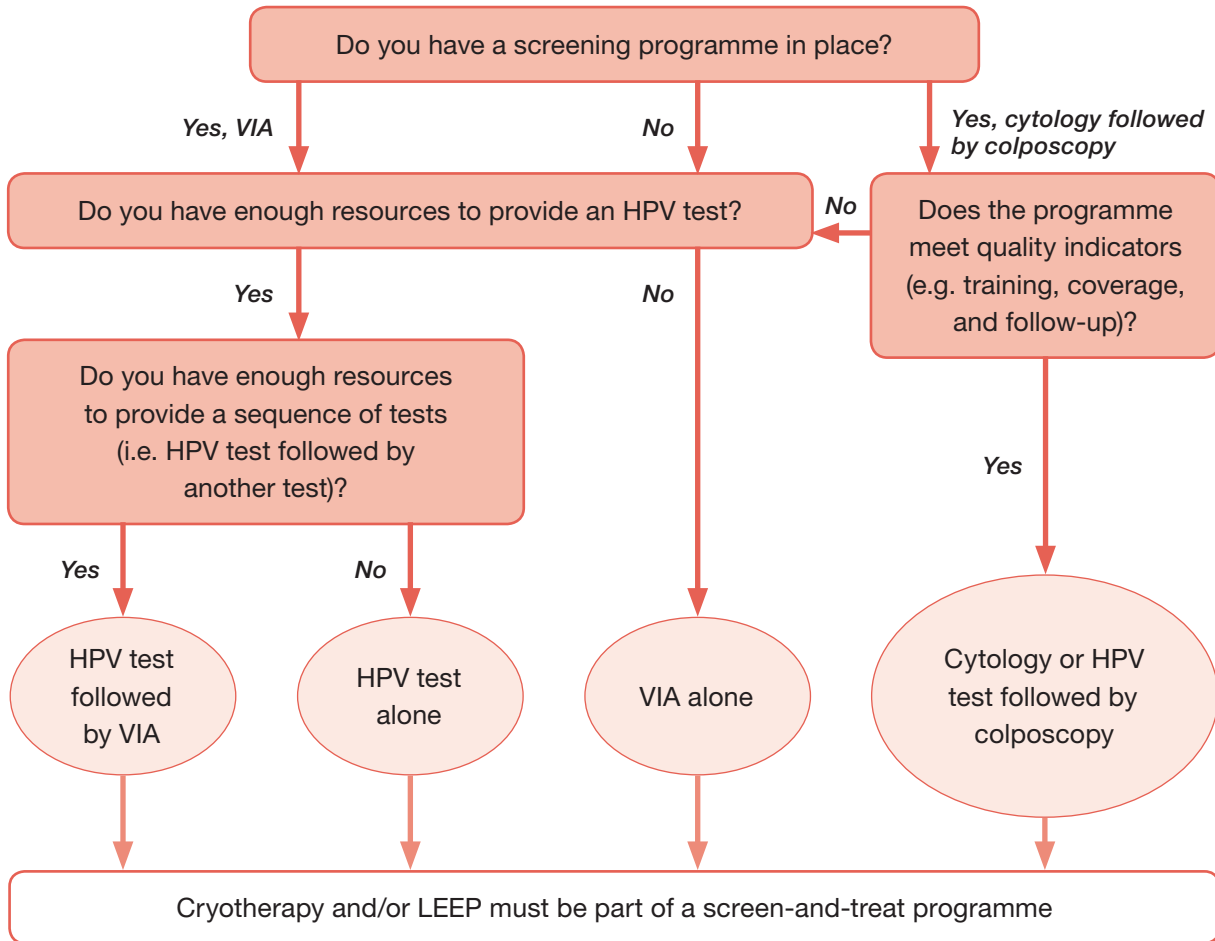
Do you have a screening programme in place?

Yes, VIA

No

Yes, cytology followed by colposcopy

Do you have enough resources to provide an HPV test?

No

Does the programme meet quality indicators (e.g. training, coverage, and follow-up)?

Yes

No

Do you have enough resources to provide a sequence of tests (i.e. HPV test followed by another test)?

Yes

Yes

No

HPV test followed by VIA

HPV test alone

VIA alone

Cytology or HPV test followed by colposcopy

Cryotherapy and/or LEEP must be part of a screen-and-treat programme